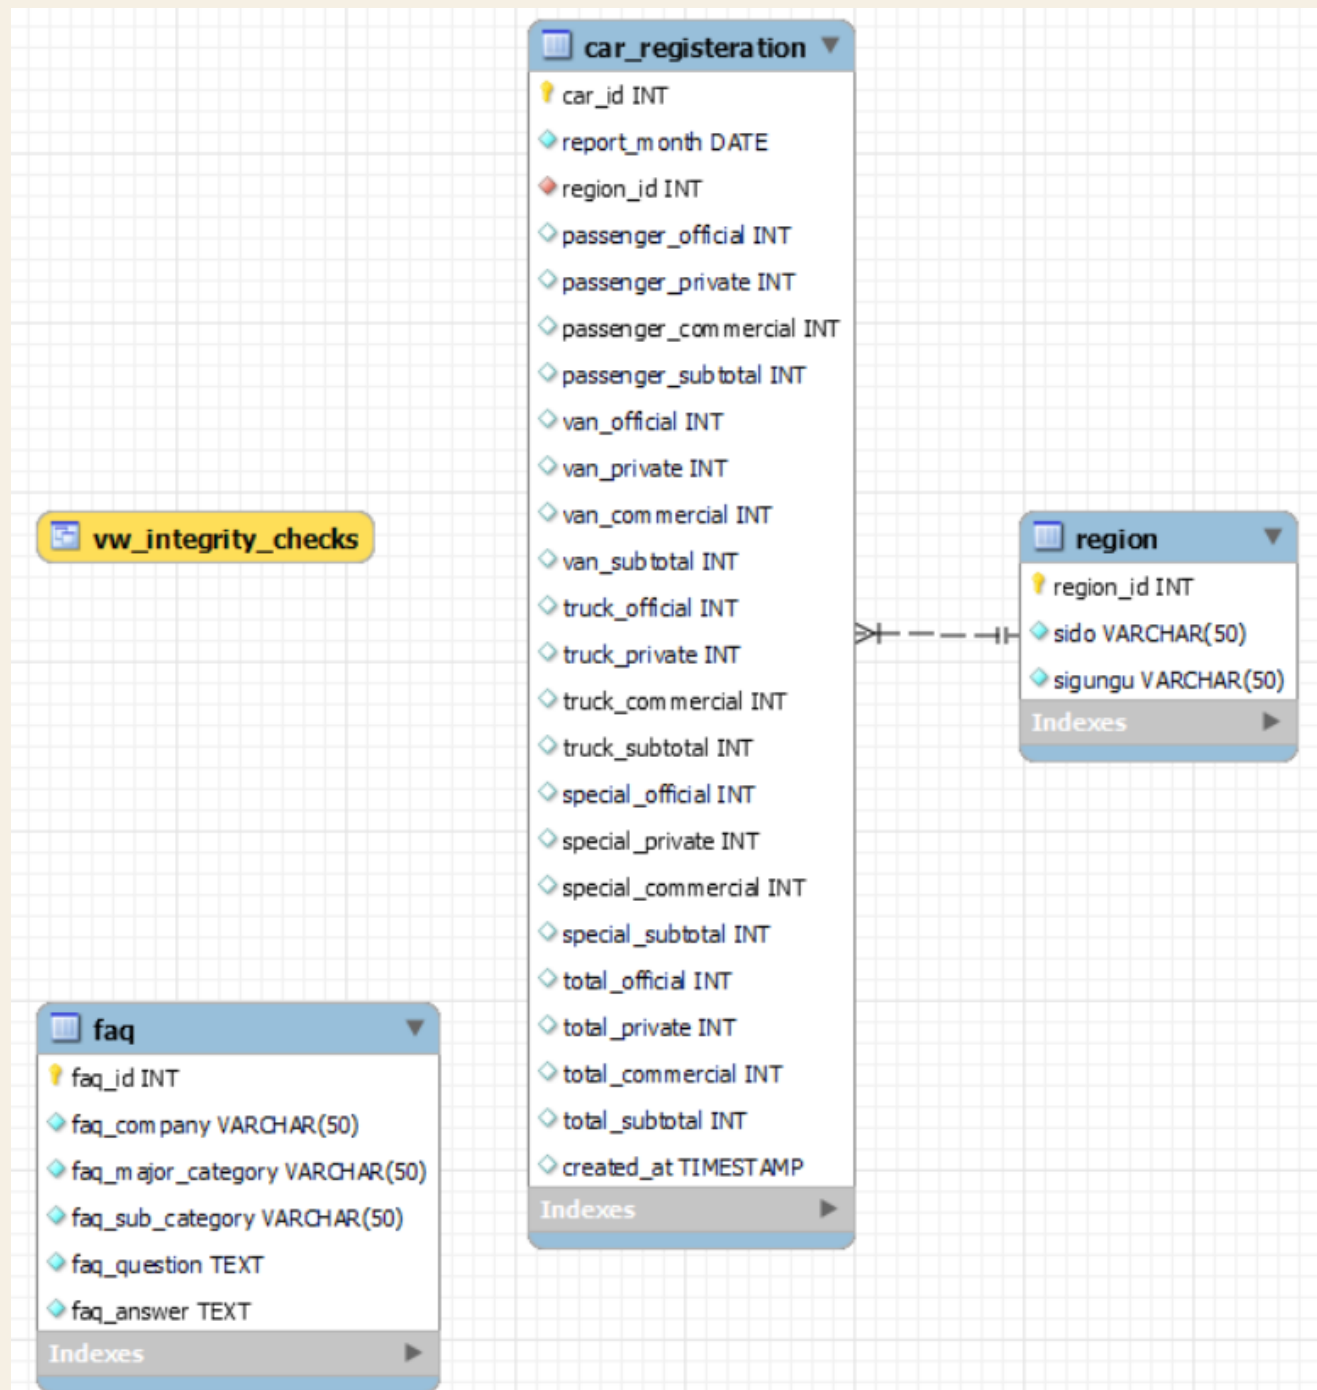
car_registeration

car_id INT
report_month DATE
region_id INT
passenger_official INT
passenger_private INT
passenger_commercial INT
passenger_subtotal INT
van_official INT
van_private INT
van_commercial INT
van_subtotal INT
truck_official INT
truck_private INT
truck_commercial INT
truck_subtotal INT
special_official INT
special_private INT
special_commercial INT
special_subtotal INT
total_official INT
total_private INT
total_commercial INT
total_subtotal INT
created_at TIMESTAMP
Indexes

vw_integrity_checks

region

region_id INT
sido VARCHAR(50)
sigungu VARCHAR(50)
Indexes

faq

faq_id INT
faq_company VARCHAR(50)
faq_major_category VARCHAR(50)
faq_sub_category VARCHAR(50)
faq_question TEXT
faq_answer TEXT
Indexes